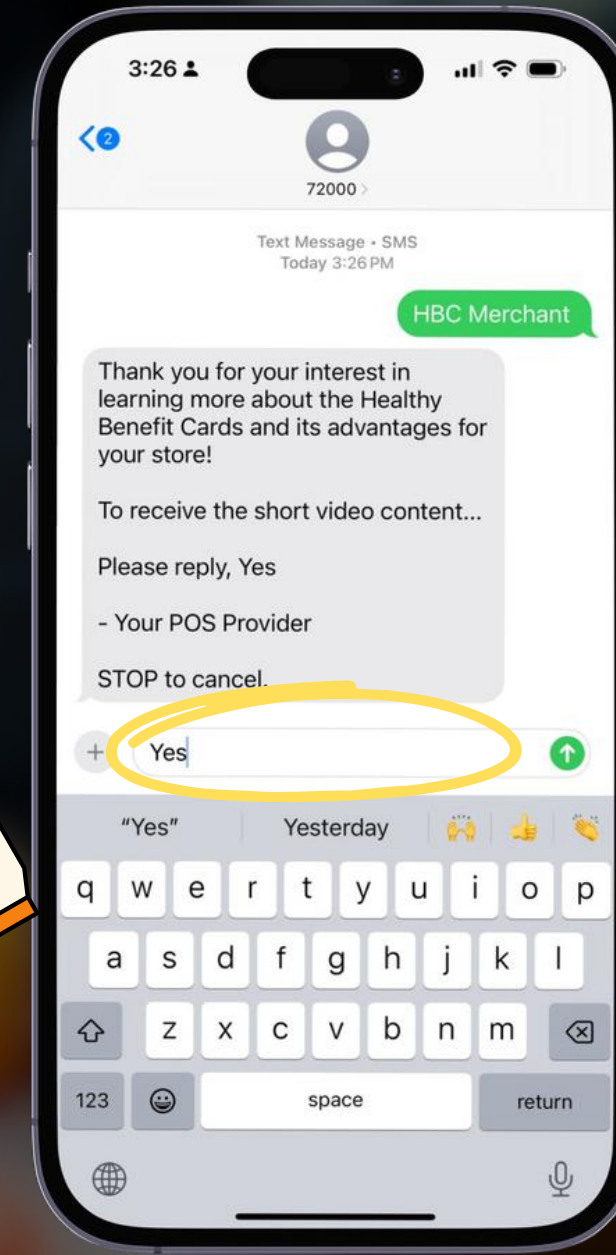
3:26

2

72000 >

Text Message • SMS
Today 3:26 PM

HBC Merchant

Thank you for your interest in learning more about the Healthy Benefit Cards and its advantages for your store!

To receive the short video content...

Please reply, Yes

- Your POS Provider

STOP to cancel.

Yes

"Yes"   Yesterday

q w e r t y u i o p
a s d f g h j k l
z x c v b n m
123   space   return